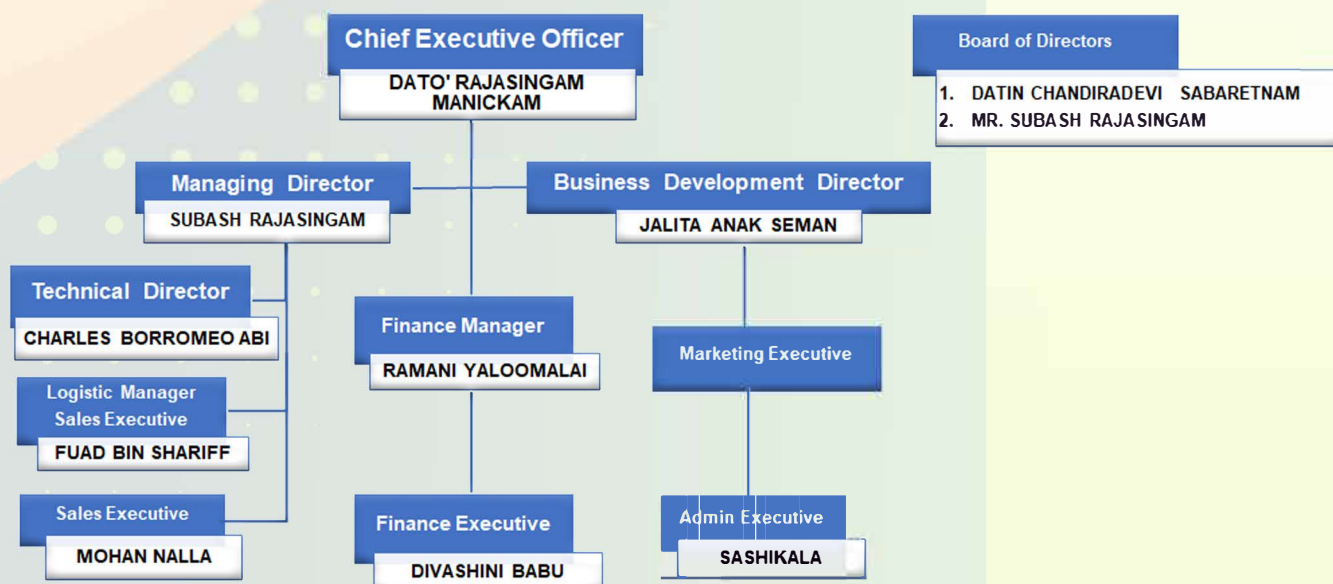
Chief Executive Officer
DATO' RAJASINGAM MANICKAM

Board of Directors
1. DATIN CHANDIRADEVI SABARETNAM
2. MR. SUBASH RAJASINGAM

Managing Director
SUBASH RAJASINGAM

Business Development Director
JALITA ANAK SEMAN

Technical Director
CHARLES BORROMEO ABI

Finance Manager
RAMANI YALOOMALAI

Marketing Executive

Logistic Manager
Sales Executive
FUAD BIN SHARIFF

Sales Executive
MOHAN NALLA

Finance Executive
DIVASHINI BABU

Admin Executive
SASHIKALA